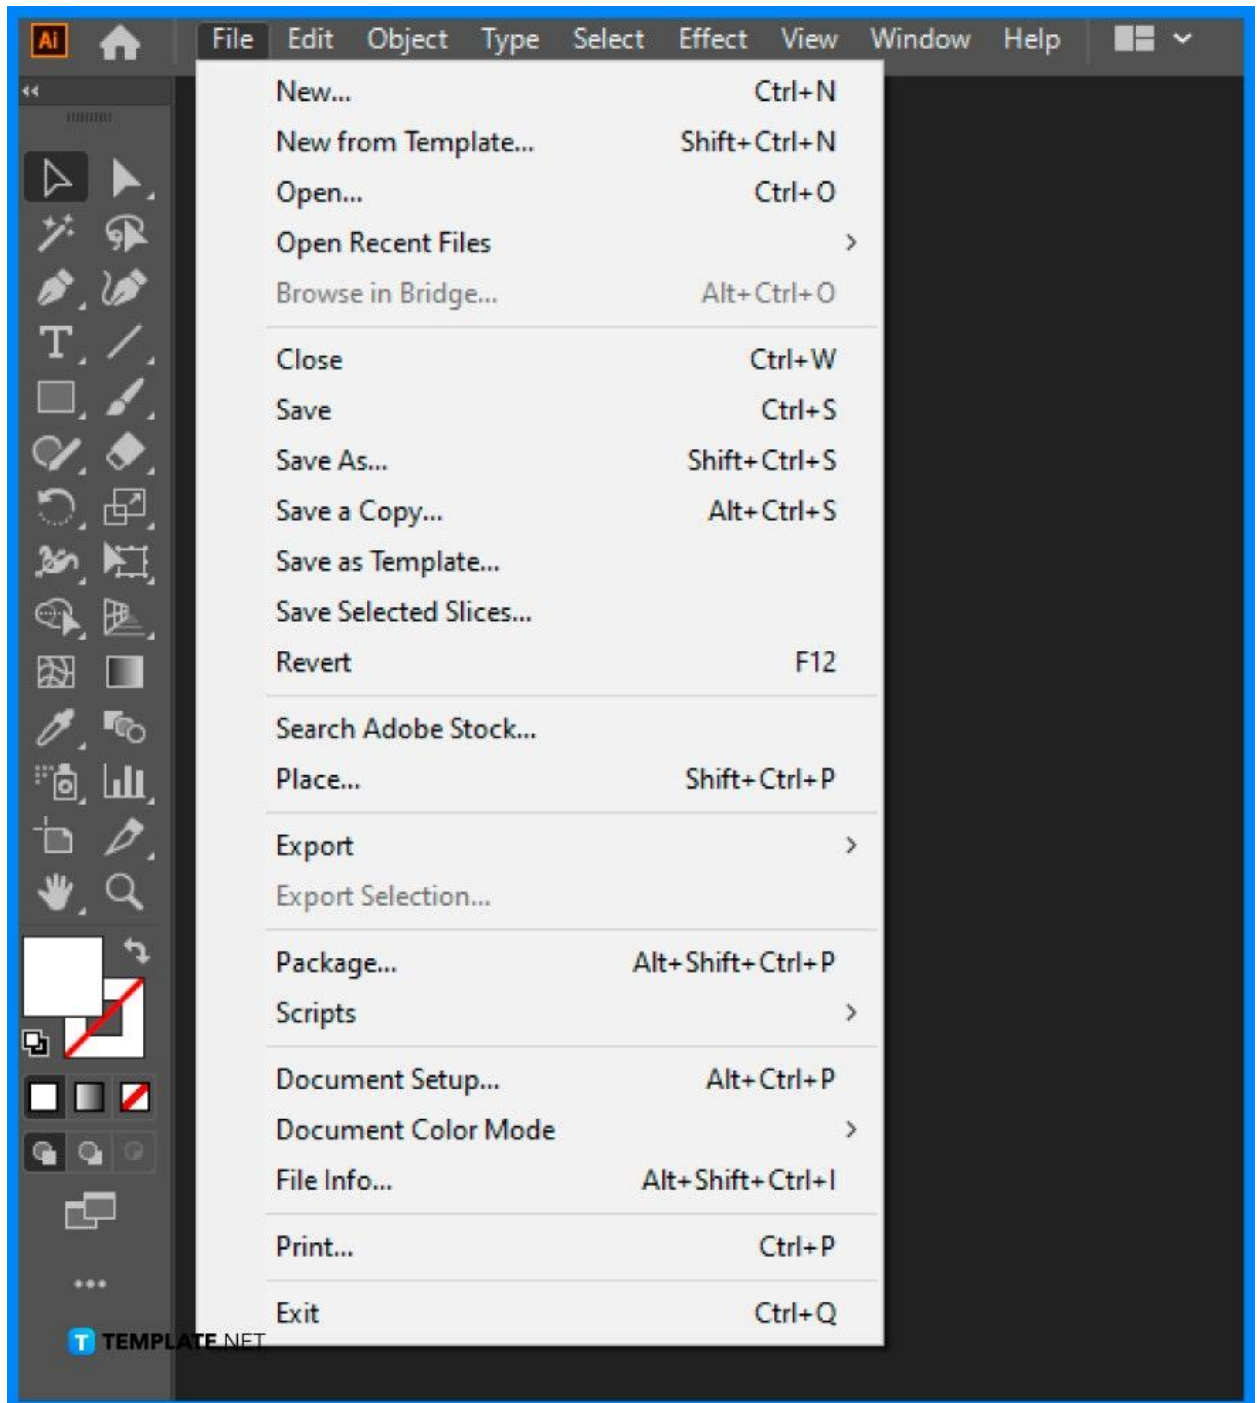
Ai File Edit Object Type Select Effect View Window Help

New... Ctrl+N
New from Template... Shift+Ctrl+N
Open... Ctrl+O
Open Recent Files >
Browse in Bridge... Alt+Ctrl+O

Close Ctrl+W
Save Ctrl+S
Save As... Shift+Ctrl+S
Save a Copy... Alt+Ctrl+S
Save as Template...
Save Selected Slices...
Revert F12

Search Adobe Stock...
Place... Shift+Ctrl+P

Export >
Export Selection...

Package... Alt+Shift+Ctrl+P
Scripts >

Document Setup... Alt+Ctrl+P
Document Color Mode >
File Info... Alt+Shift+Ctrl+I

Print... Ctrl+P

Exit Ctrl+Q

TEMPLATE.NET